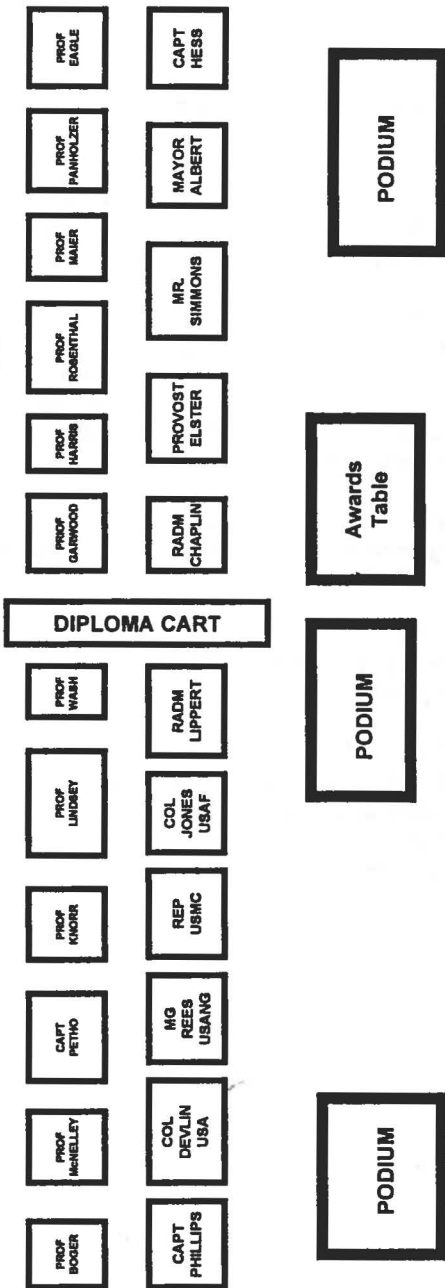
PROF EAGLE

CAPT HESS

PROF PANHOLZER

MAYOR ALBERT

PROF MAIER

MR. SIMMONS

PROF ROSENTHAL

PROVOST ELSTER

PROF HARRIS

PROF GARWOOD

RADM CHAPLIN

PODIUM

Awards Table

DIPLOMA CART

PROF WASH

RADM LIPPERT

PROF LINDSEY

COL JONES USAF

PODIUM

PROF KNORR

REP USMC

CAPT PETHO

MG REES USANG

PROF McNELLEY

COL DEVLIN USA

PROF BOGER

CAPT PHILLIPS

PODIUM